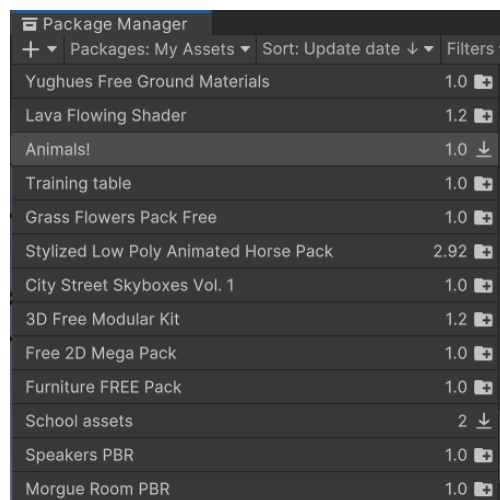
Package Manager
+ ▾ Packages: My Assets ▾ Sort: Update date ↓ ▾ Filters

| | |
|---|---|
| Yughues Free Ground Materials | 1.0 |
| Lava Flowing Shader | 1.2 |
| Animals! | 1.0 ⤓ |
| Training table | 1.0 |
| Grass Flowers Pack Free | 1.0 |
| Stylized Low Poly Animated Horse Pack | 2.92 |
| City Street Skyboxes Vol. 1 | 1.0 |
| 3D Free Modular Kit | 1.2 |
| Free 2D Mega Pack | 1.0 |
| Furniture FREE Pack | 1.0 |
| School assets | 2 ⤓ |
| Speakers PBR | 1.0 |
| Morgue Room PBR | 1.0 |